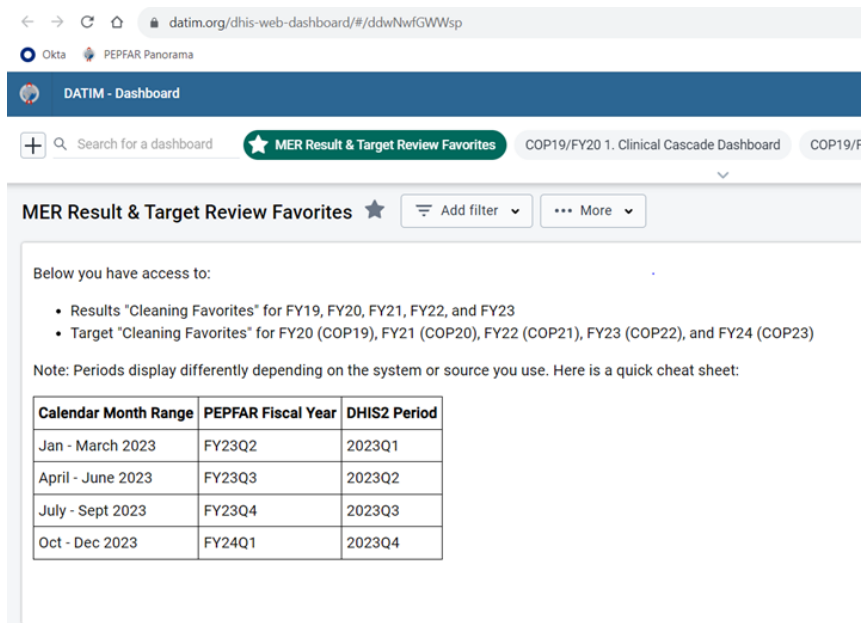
datim.org/dhis-web-dashboard/#/ddwNwfGWWsp

Okta PEPFAR Panorama

DATIM - Dashboard

Search for a dashboard MER Result & Target Review Favorites COP19/FY20 1. Clinical Cascade Dashboard COP19/F

MER Result & Target Review Favorites Add filter More

Below you have access to:

- Results "Cleaning Favorites" for FY19, FY20, FY21, FY22, and FY23
- Target "Cleaning Favorites" for FY20 (COP19), FY21 (COP20), FY22 (COP21), FY23 (COP22), and FY24 (COP23)

Note: Periods display differently depending on the system or source you use. Here is a quick cheat sheet:

| Calendar Month Range | PEPFAR Fiscal Year | DHIS2 Period |
|---|---|---|
| Jan - March 2023 | FY23Q2 | 2023Q1 |
| April - June 2023 | FY23Q3 | 2023Q2 |
| July - Sept 2023 | FY23Q4 | 2023Q3 |
| Oct - Dec 2023 | FY24Q1 | 2023Q4 |